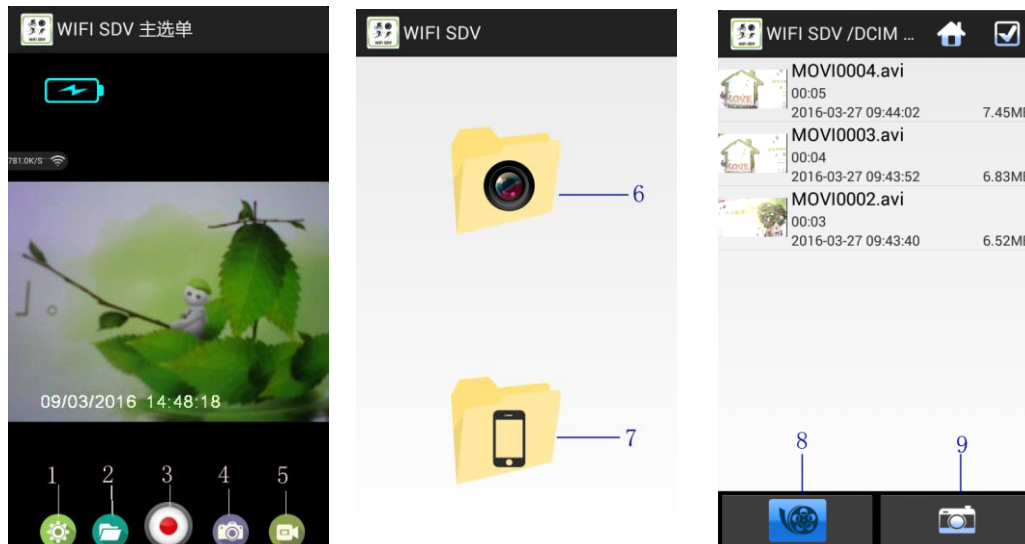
WIFI SDV 主选单

781.0K/S

09/03/2016 14:48:18

1 2 3 4 5

WIFI SDV

6

7

WIFI SDV /DCIM ...

MOVI0004.avi
00:05
2016-03-27 09:44:02 7.45MB

MOVI0003.avi
00:04
2016-03-27 09:43:52 6.83MB

MOVI0002.avi
00:03
2016-03-27 09:43:40 6.52MB

8 9